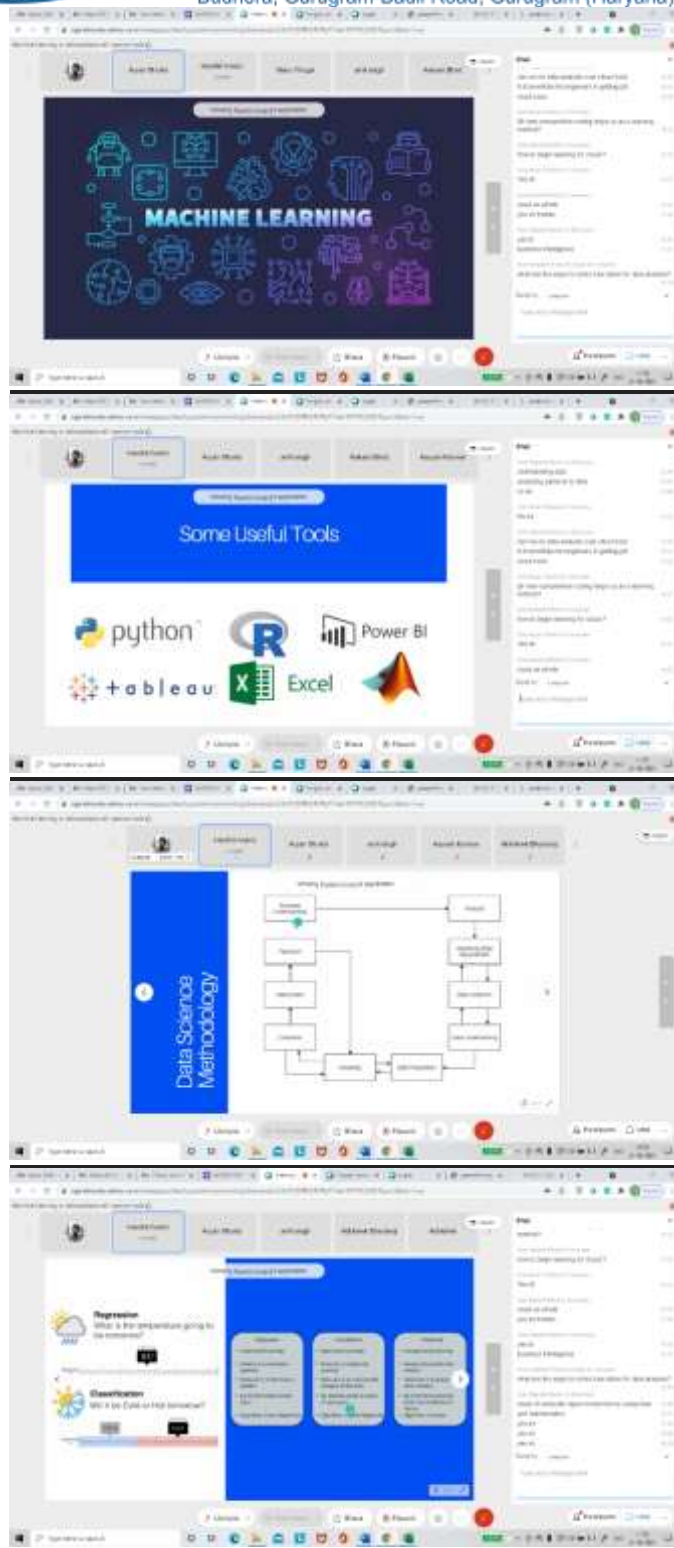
Budhera, Gurugram-Sadil Road, Gurugram (Haryana)

MACHINE LEARNING

Some Useful Tools

python

R

Power BI

tableau

Excel

Data Science Methodology

Regression
What is the temperature going to be tomorrow?

Classification
Will it be Cold or Hot tomorrow?